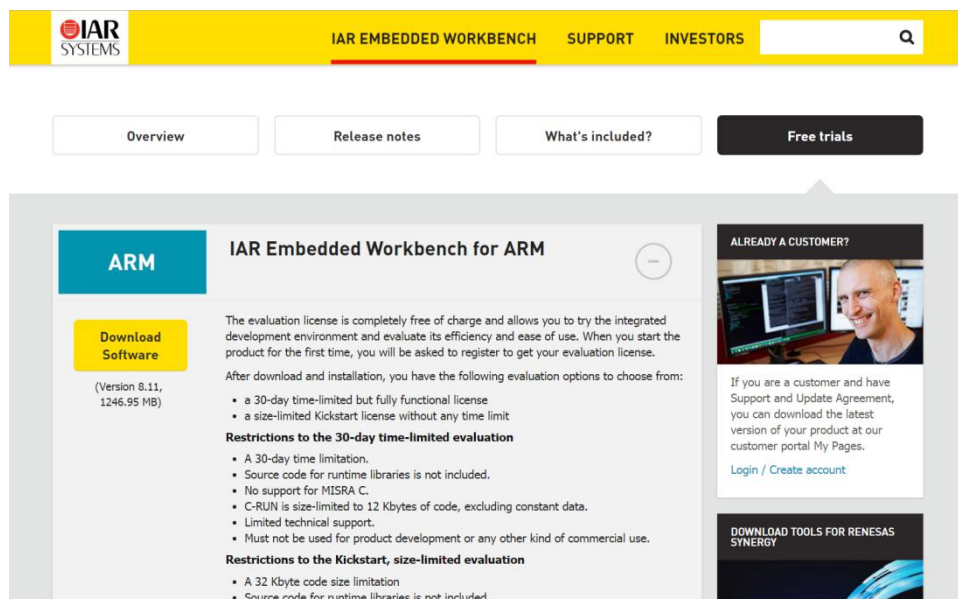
IAR SYSTEMS

IAR EMBEDDED WORKBENCH SUPPORT INVESTORS

Overview

Release notes

What's included?

Free trials

ARM

IAR Embedded Workbench for ARM

Download Software

(Version 8.11, 1246.95 MB)

The evaluation license is completely free of charge and allows you to try the integrated development environment and evaluate its efficiency and ease of use. When you start the product for the first time, you will be asked to register to get your evaluation license.

After download and installation, you have the following evaluation options to choose from:

- a 30-day time-limited but fully functional license
- a size-limited Kickstart license without any time limit

**Restrictions to the 30-day time-limited evaluation**

- A 30-day time limitation.
- Source code for runtime libraries is not included.
- No support for MISRA C.
- C-RUN is size-limited to 12 Kbytes of code, excluding constant data.
- Limited technical support.
- Must not be used for product development or any other kind of commercial use.

**Restrictions to the Kickstart, size-limited evaluation**

- A 32 Kbyte code size limitation
- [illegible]

ALREADY A CUSTOMER?

If you are a customer and have Support and Update Agreement, you can download the latest version of your product at our customer portal My Pages.

Login / Create account

DOWNLOAD TOOLS FOR RENESAS SYNERGY